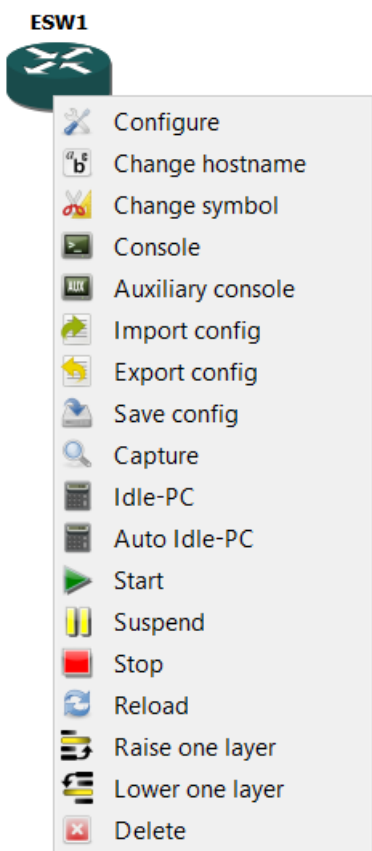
ESW1

Configure
Change hostname
Change symbol
Console
Auxiliary console
Import config
Export config
Save config
Capture
Idle-PC
Auto Idle-PC
Start
Suspend
Stop
Reload
Raise one layer
Lower one layer
Delete